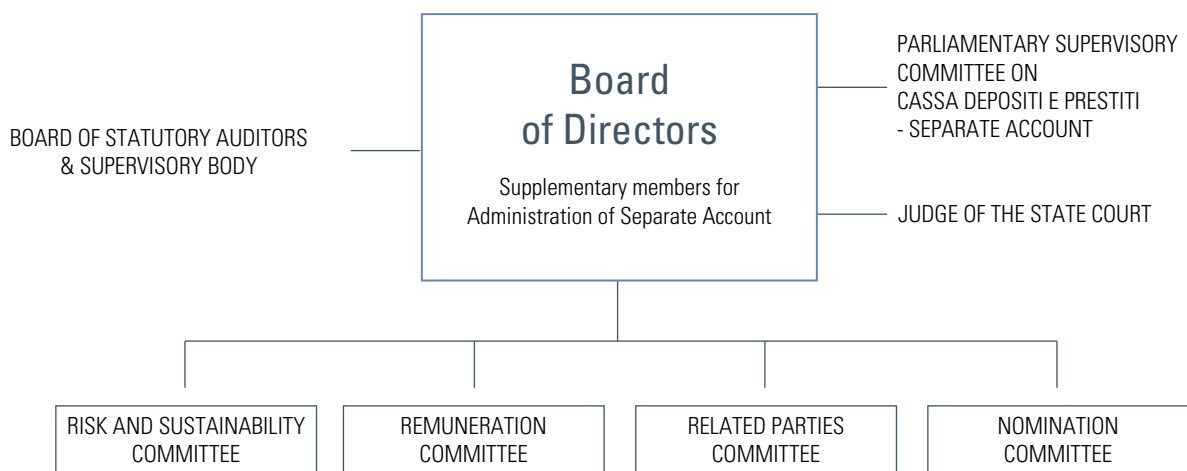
Board of Directors

Supplementary members for Administration of Separate Account

BOARD OF STATUTORY AUDITORS & SUPERVISORY BODY

PARLIAMENTARY SUPERVISORY COMMITTEE ON CASSA DEPOSITI E PRESTITI - SEPARATE ACCOUNT

JUDGE OF THE STATE COURT

RISK AND SUSTAINABILITY COMMITTEE

REMUNERATION COMMITTEE

RELATED PARTIES COMMITTEE

NOMINATION COMMITTEE